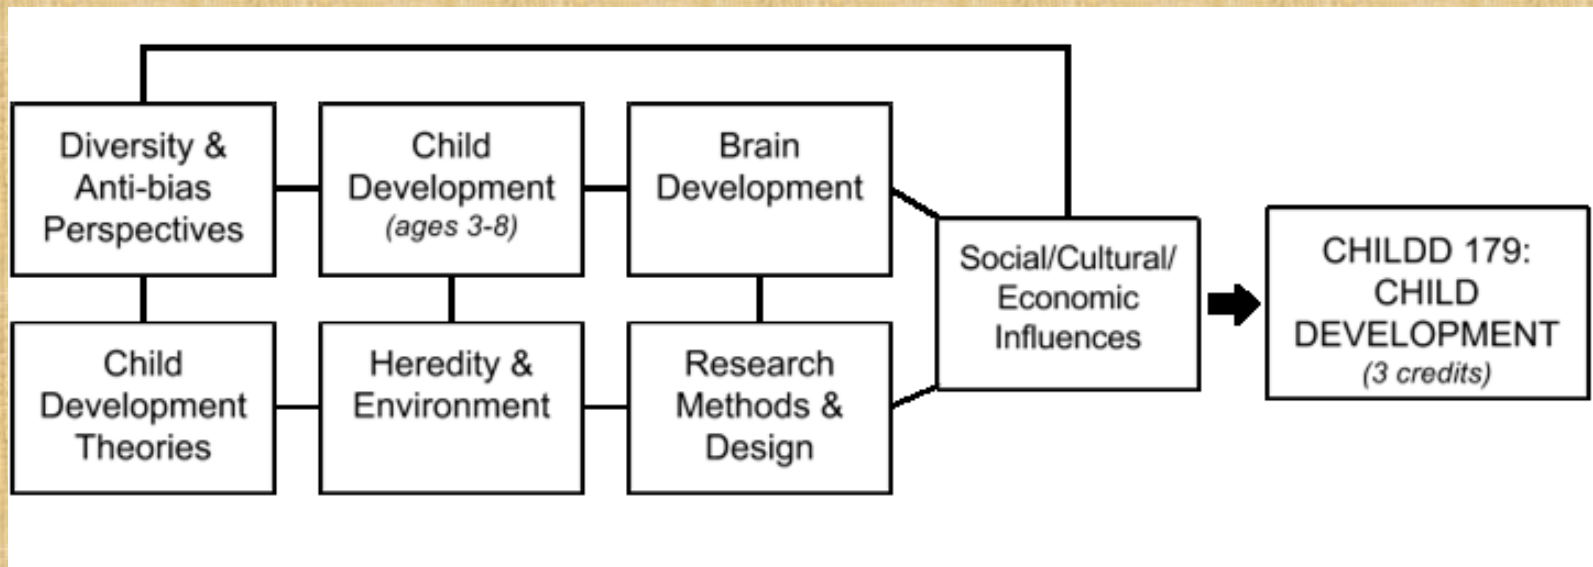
Diversity & Anti-bias Perspectives

Child Development (ages 3-8)

Brain Development

Child Development Theories

Heredity & Environment

Research Methods & Design

Social/Cultural/ Economic Influences

CHILDD 179: CHILD DEVELOPMENT (3 credits)